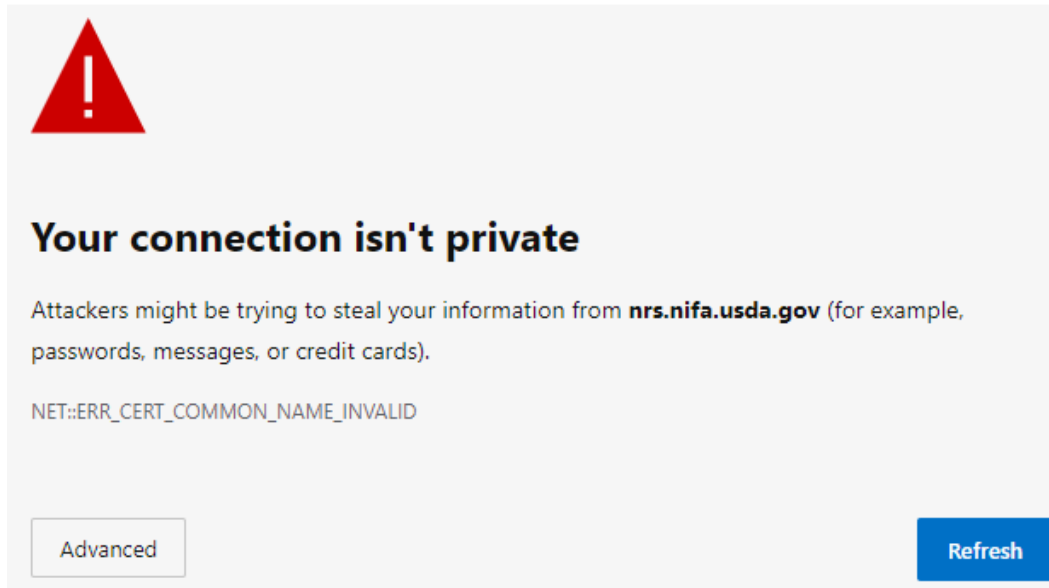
Your connection isn't private

Attackers might be trying to steal your information from **nrs.nifa.usda.gov** (for example, passwords, messages, or credit cards).

NET::ERR_CERT_COMMON_NAME_INVALID

Advanced

Refresh